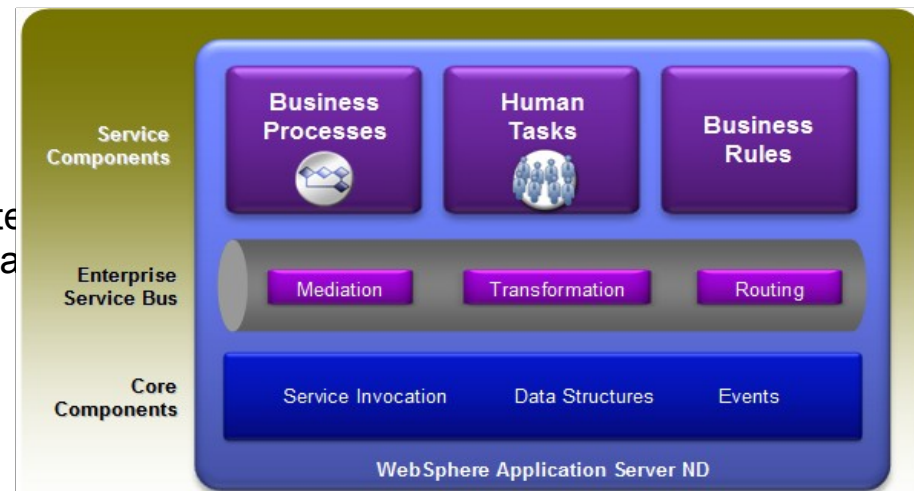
Service Components

Business Processes

Human Tasks

Business Rules

te
a

Enterprise Service Bus

Mediation

Transformation

Routing

Core Components

Service Invocation

Data Structures

Events

WebSphere Application Server ND